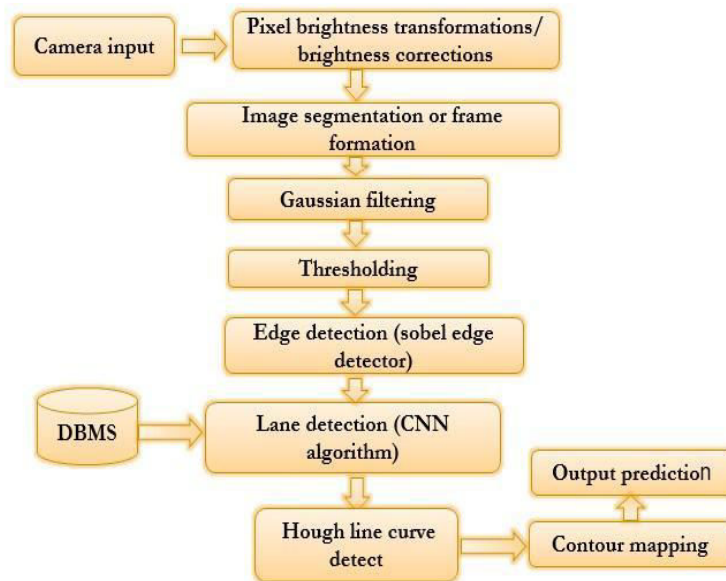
Camera input

Pixel brightness transformations/ brightness corrections

Image segmentation or frame formation

Gaussian filtering

Thresholding

Edge detection (sobel edge detector)

DBMS

Lane detection (CNN algorithm)

Hough line curve detect

Contour mapping

Output prediction